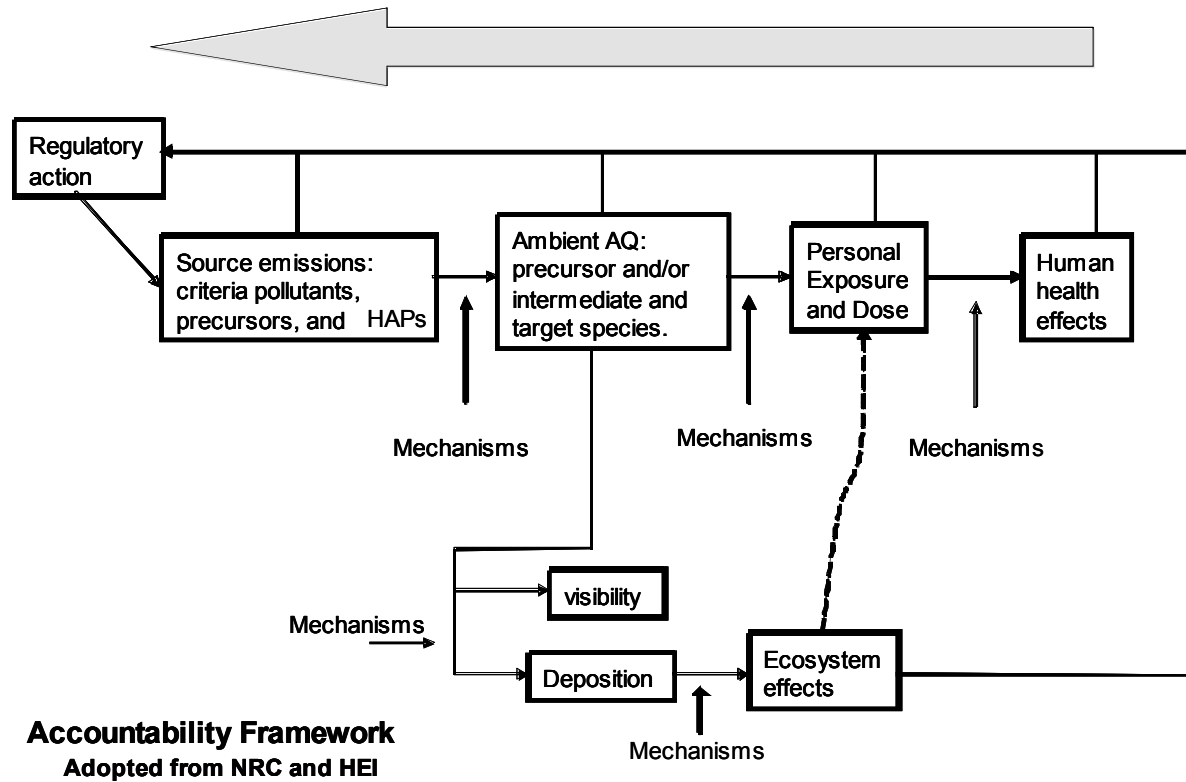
Regulatory action

Source emissions: criteria pollutants, precursors, and HAPs

Ambient AQ: precursor and/or intermediate and target species.

Personal Exposure and Dose

Human health effects

Mechanisms

Mechanisms

Mechanisms

visibility

Mechanisms

Deposition

Ecosystem effects

Mechanisms

Accountability Framework
Adopted from NRC and HEI